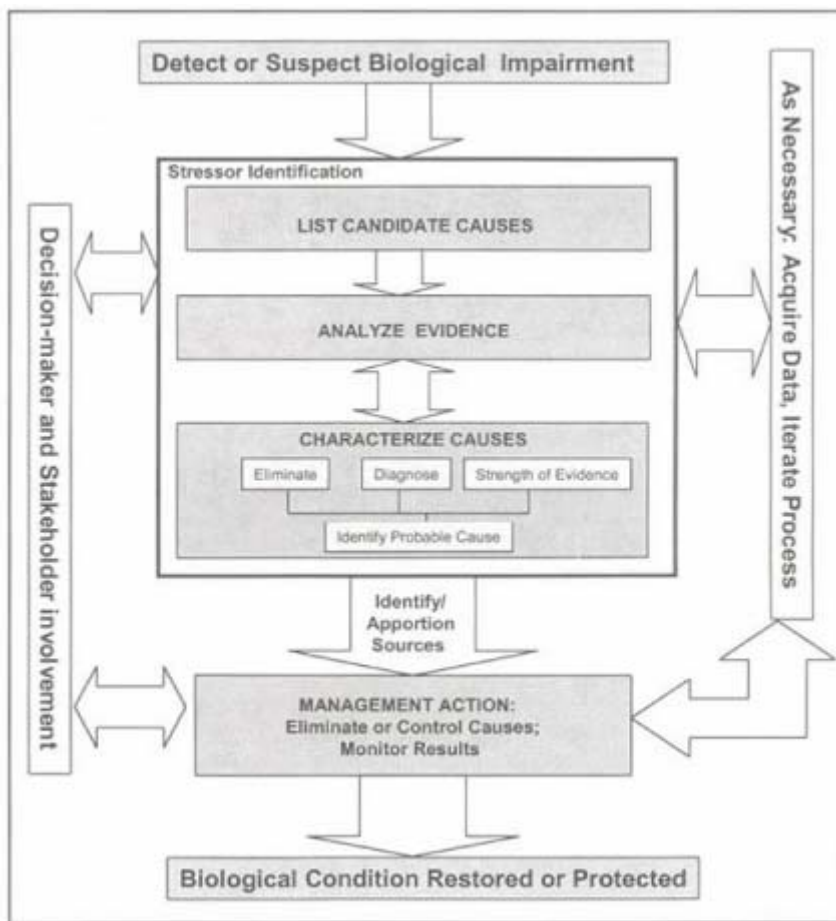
Detect or Suspect Biological Impairment

Stressor Identification

LIST CANDIDATE CAUSES

ANALYZE EVIDENCE

CHARACTERIZE CAUSES

Eliminate

Diagnose

Strength of Evidence

Identify Probable Cause

Decision-maker and Stakeholder involvement

As Necessary: Acquire Data, Iterate Process

Identify/ Apportion Sources

MANAGEMENT ACTION: Eliminate or Control Causes; Monitor Results

Biological Condition Restored or Protected